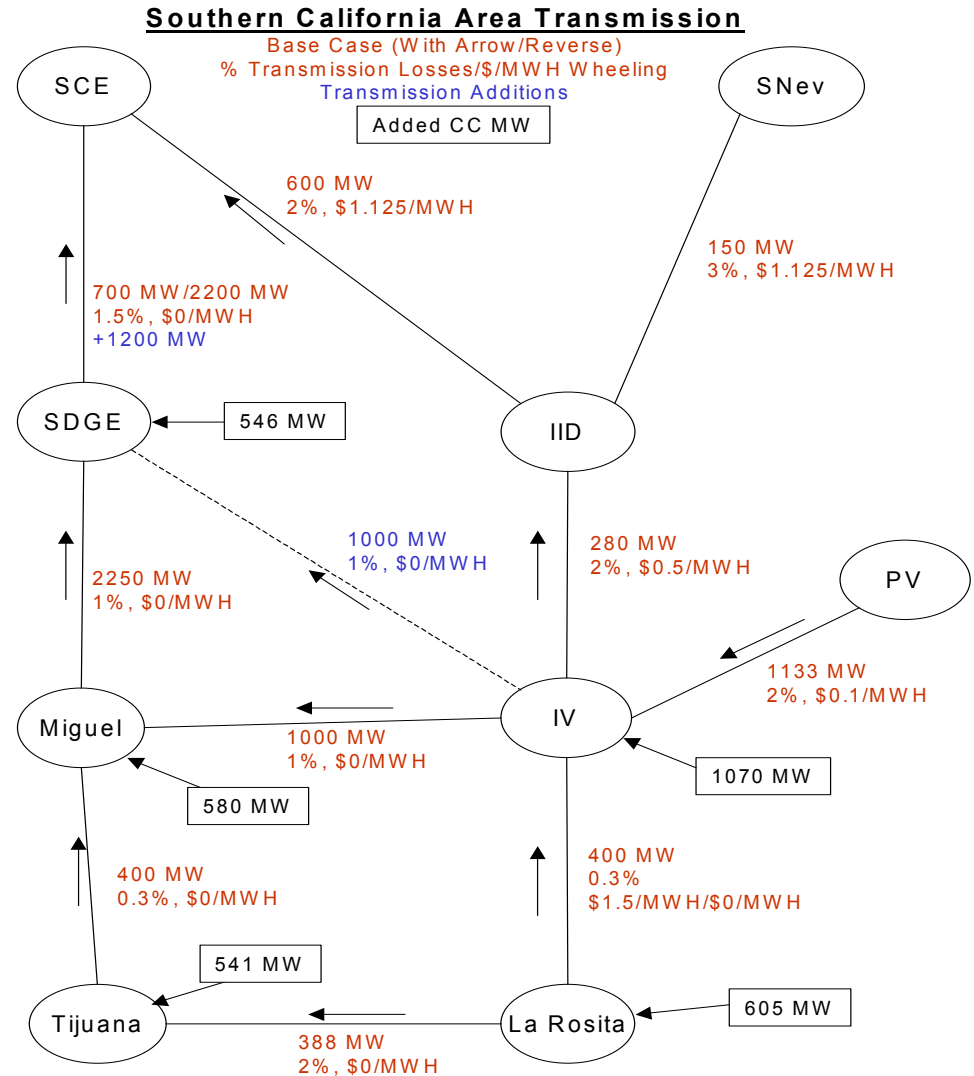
Southern California Area Transmission
Base Case (With Arrow/Reverse)
% Transmission Losses/\$/MWH Wheeling
Transmission Additions
Added CC MW

SCE

SNev

600 MW
2%, \$1.125/MWH

150 MW
3%, \$1.125/MWH

700 MW/2200 MW
1.5%, \$0/MWH
+1200 MW

SDGE

546 MW

IID

1000 MW
1%, \$0/MWH

280 MW
2%, \$0.5/MWH

PV

2250 MW
1%, \$0/MWH

1133 MW
2%, \$0.1/MWH

Miguel

IV

1000 MW
1%, \$0/MWH

1070 MW

580 MW

400 MW
0.3%, \$0/MWH

400 MW
0.3%
\$1.5/MWH/\$0/MWH

541 MW

Tijuana

La Rosita

605 MW

388 MW
2%, \$0/MWH